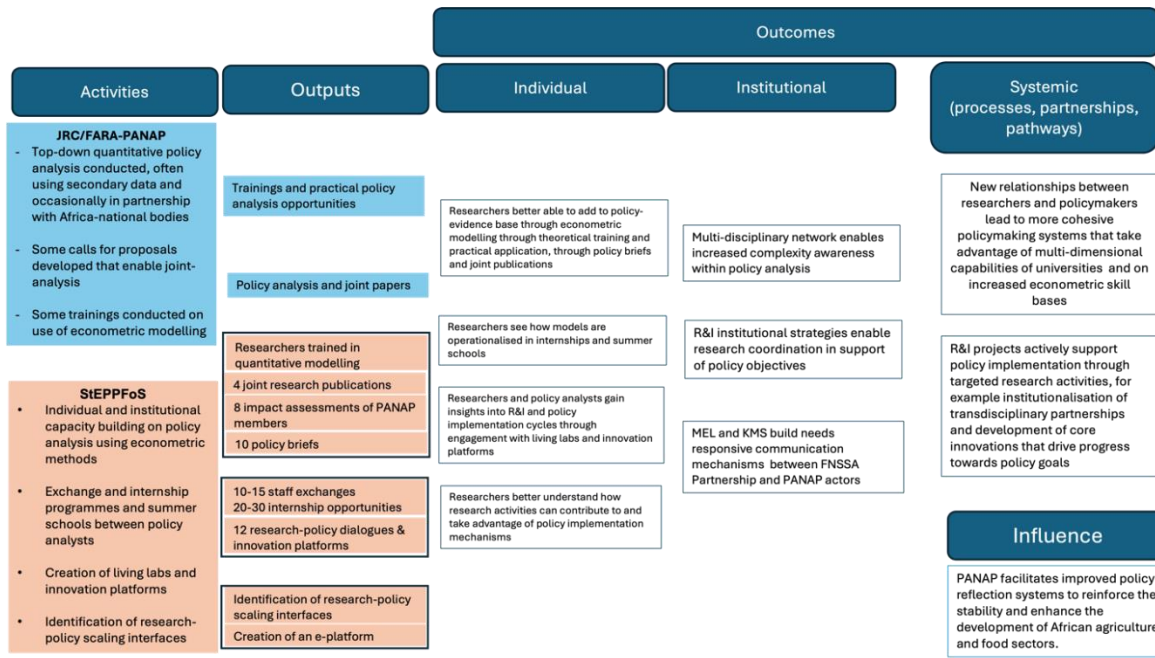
Outcomes

Activities

Outputs

Individual

Institutional

Systemic (processes, partnerships, pathways)

JRC/FARA-PANAP
- Top-down quantitative policy analysis conducted, often using secondary data and occasionally in partnership with Africa-national bodies
- Some calls for proposals developed that enable joint-analysis
- Some trainings conducted on use of econometric modelling

StEPPFoS
• Individual and institutional capacity building on policy analysis using econometric methods
• Exchange and internship programmes and summer schools between policy analysts
• Creation of living labs and innovation platforms
• Identification of research-policy scaling interfaces

Trainings and practical policy analysis opportunities

Policy analysis and joint papers

Researchers trained in quantitative modelling
4 joint research publications
8 impact assessments of PANAP members
10 policy briefs

10-15 staff exchanges
20-30 internship opportunities
12 research-policy dialogues & innovation platforms

Identification of research-policy scaling interfaces
Creation of an e-platform

Researchers better able to add to policy-evidence base through econometric modelling through theoretical training and practical application, through policy briefs and joint publications

Researchers see how models are operationalised in internships and summer schools

Researchers and policy analysts gain insights into R&I and policy implementation cycles through engagement with living labs and innovation platforms

Researchers better understand how research activities can contribute to and take advantage of policy implementation mechanisms

Multi-disciplinary network enables increased complexity awareness within policy analysis

R&I institutional strategies enable research coordination in support of policy objectives

MEL and KMS build needs responsive communication mechanisms between FNSSA Partnership and PANAP actors

New relationships between researchers and policymakers lead to more cohesive policymaking systems that take advantage of multi-dimensional capabilities of universities and on increased econometric skill bases

R&I projects actively support policy implementation through targeted research activities, for example institutionalisation of transdisciplinary partnerships and development of core innovations that drive progress towards policy goals

Influence

PANAP facilitates improved policy reflection systems to reinforce the stability and enhance the development of African agriculture and food sectors.